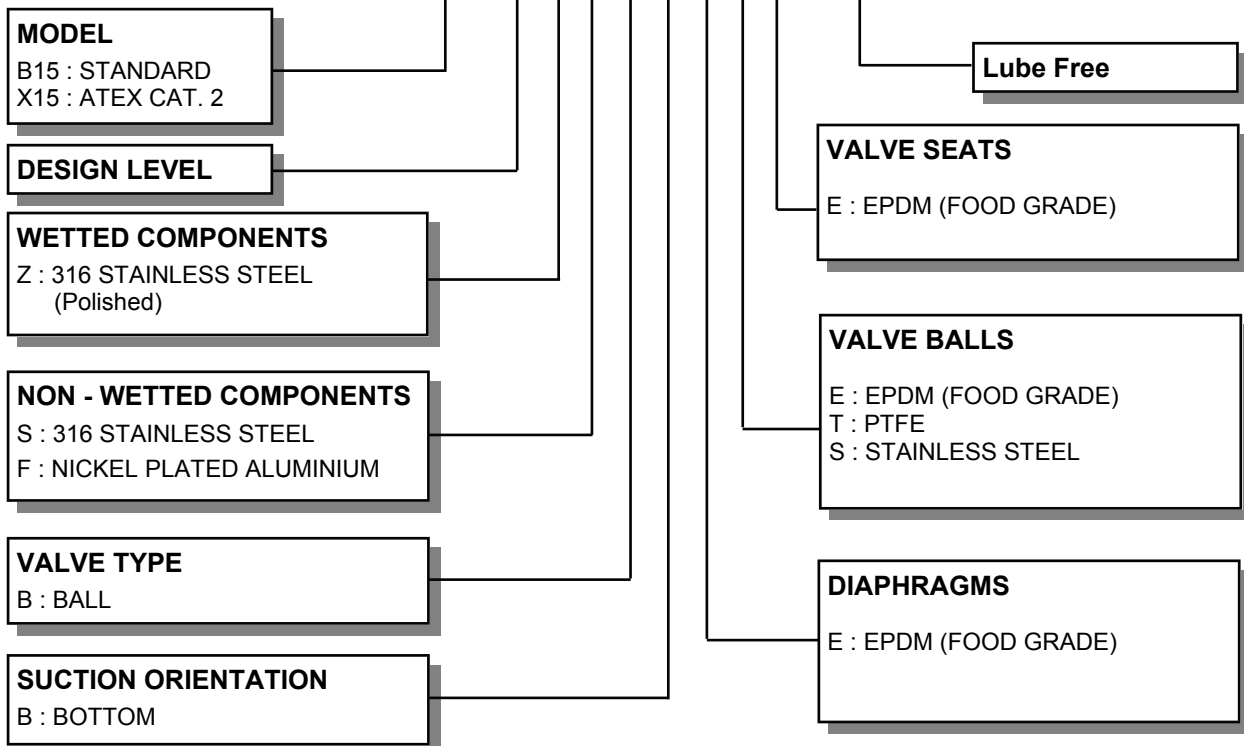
MODEL
B15 : STANDARD
X15 : ATEX CAT. 2

DESIGN LEVEL

WETTED COMPONENTS
Z : 316 STAINLESS STEEL
(Polished)

NON - WETTED COMPONENTS
S : 316 STAINLESS STEEL
F : NICKEL PLATED ALUMINIUM

VALVE TYPE
B : BALL

SUCTION ORIENTATION
B : BOTTOM

Lube Free

VALVE SEATS
E : EPDM (FOOD GRADE)

VALVE BALLS
E : EPDM (FOOD GRADE)
T : PTFE
S : STAINLESS STEEL

DIAPHRAGMS
E : EPDM (FOOD GRADE)